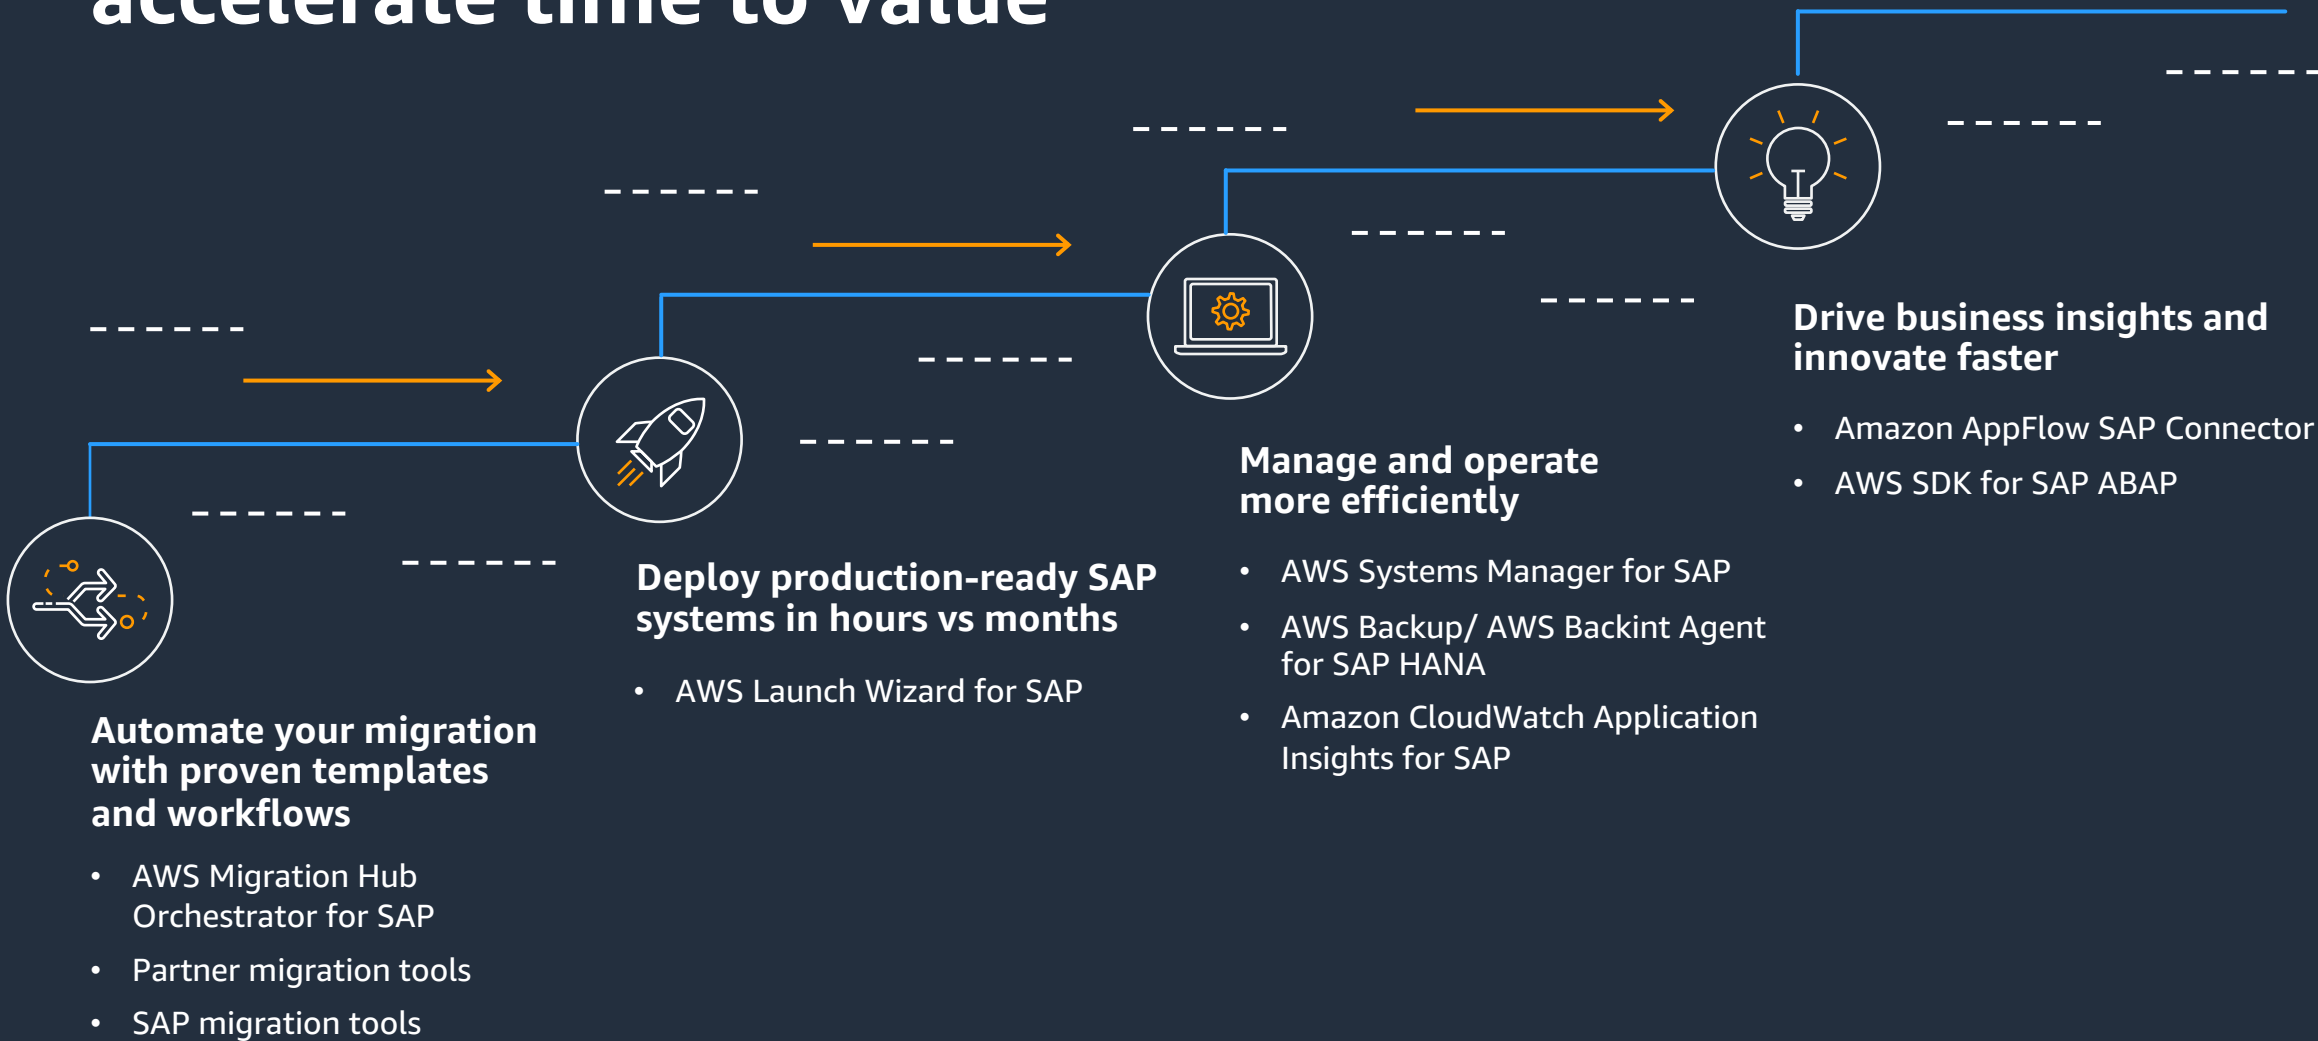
accelerate time to value

Automate your migration with proven templates and workflows

- AWS Migration Hub Orchestrator for SAP
- Partner migration tools
- SAP migration tools

Deploy production-ready SAP systems in hours vs months

- AWS Launch Wizard for SAP

Manage and operate more efficiently

- AWS Systems Manager for SAP
- AWS Backup/ AWS Backint Agent for SAP HANA
- Amazon CloudWatch Application Insights for SAP

Drive business insights and innovate faster

- Amazon AppFlow SAP Connector
- AWS SDK for SAP ABAP